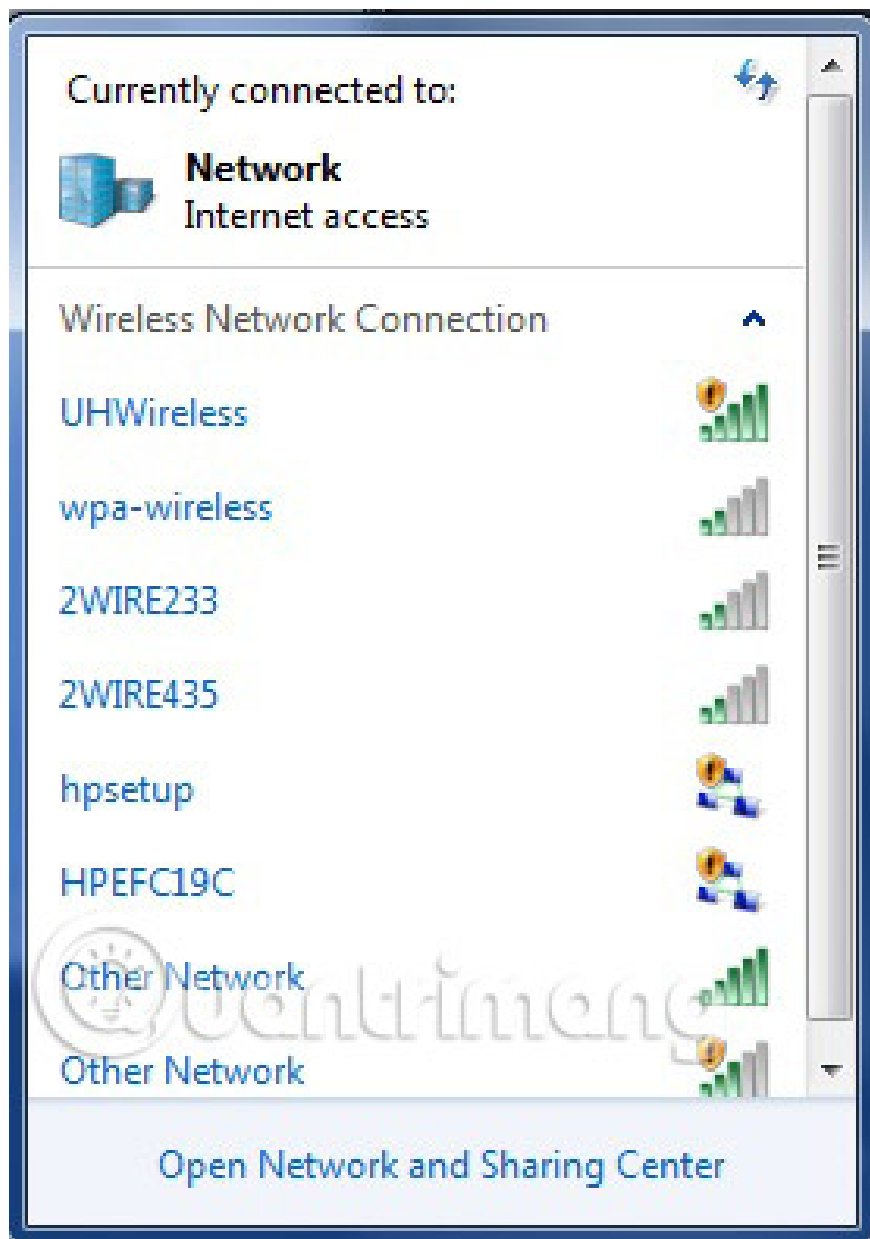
Currently connected to:

Network
Internet access

Wireless Network Connection

UHWireless

wpa-wireless

2WIRE233

2WIRE435

hpsetup

HPEFC19C

Other Network

Other Network

Quantrimang

Open Network and Sharing Center